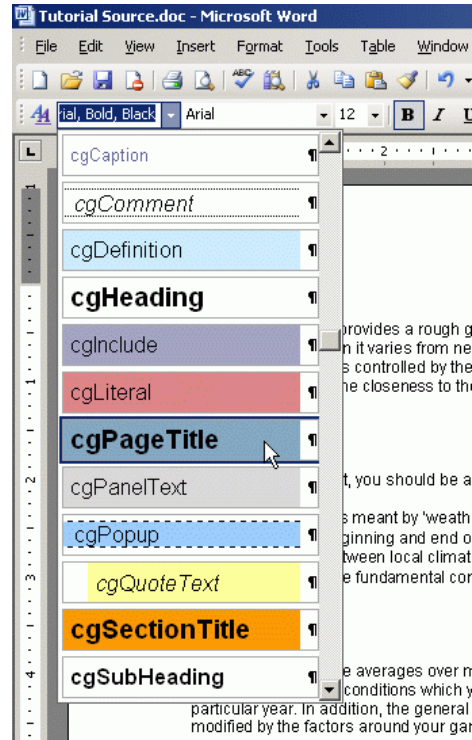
Tutorial Source.doc - Microsoft Word

File Edit View Insert Format Tools Table Window

rial, Bold, Black Arial 12 B I

cgCaption ¶
cgComment ¶
cgDefinition ¶
cgHeading ¶
cgInclude ¶
cgLiteral ¶
cgPageTitle ¶
cgPanelText ¶
cgPopup ¶
cgQuoteText ¶
cgSectionTitle ¶
cgSubHeading ¶

provides a rough g
n it varies from ne
s controlled by the
he closeness to th

t, you should be a

s meant by 'weath
ginning and end o
tween local climat
e fundamental co

e averages over m
conditions which y
particular year. In addition, the general
modified by the factors around your ga